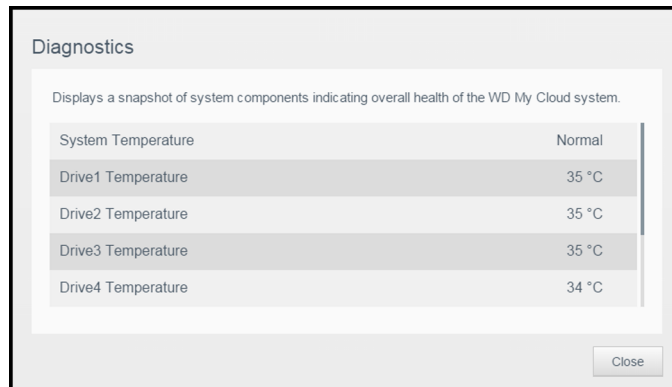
Diagnostics

Displays a snapshot of system components indicating overall health of the WD My Cloud system.

| System Temperature | Normal |
|---|---|
| Drive1 Temperature | 35 °C |
| Drive2 Temperature | 35 °C |
| Drive3 Temperature | 35 °C |
| Drive4 Temperature | 34 °C |

Close